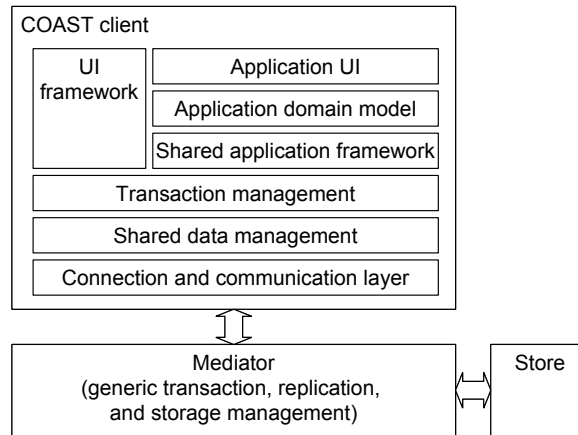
COAST client

UI framework

Application UI

Application domain model

Shared application framework

Transaction management

Shared data management

Connection and communication layer

Mediator
(generic transaction, replication, and storage management)

Store